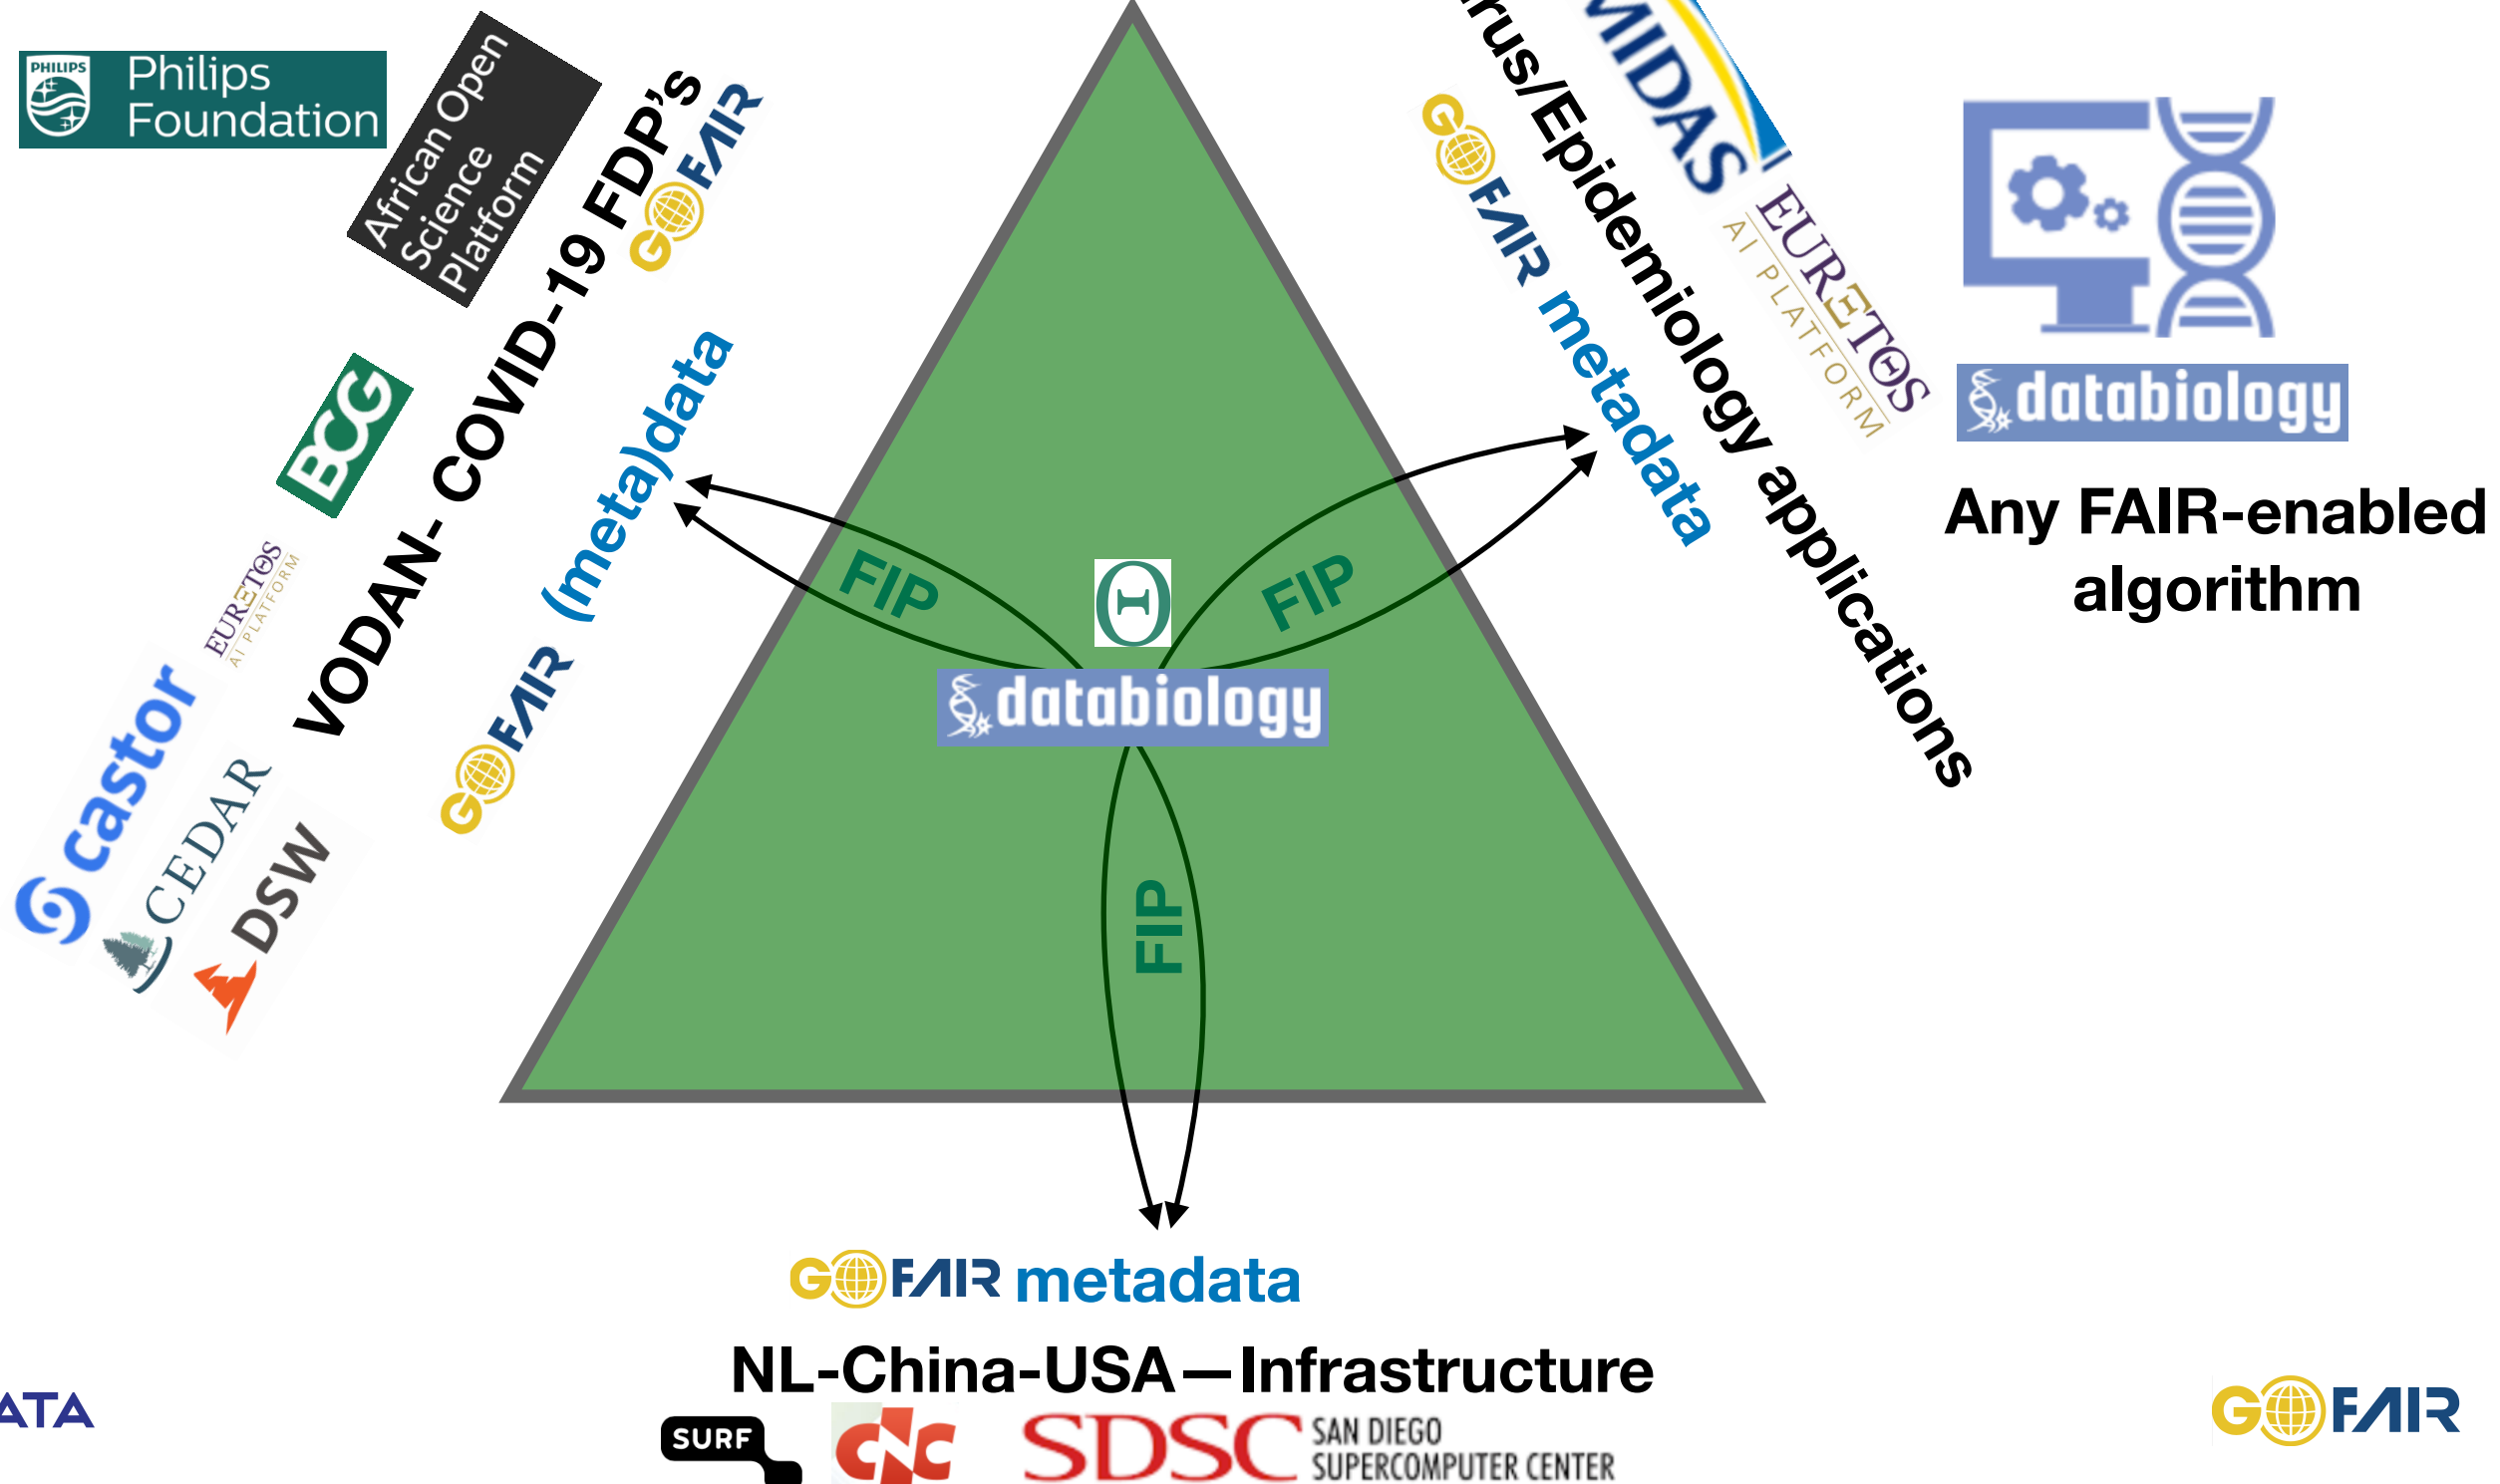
PHILIPS Philips Foundation

African Open Science Platform

VODAN- COVID-19 FDP's

GO FAIR

BCG

EURETOS AI PLATFORM

castor

CEDAR

DSW

GO FAIR (meta)data

FIP

FIP

FIP

Θ

databiology

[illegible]rus/Epidemiology applications

MIDAS

EURETOS AI PLATFORM

GO FAIR metadata

databiology

Any FAIR-enabled algorithm

GO FAIR metadata

NL-China-USA—Infrastructure

SURF

SDSC SAN DIEGO SUPERCOMPUTER CENTER

ATA

GO FAIR